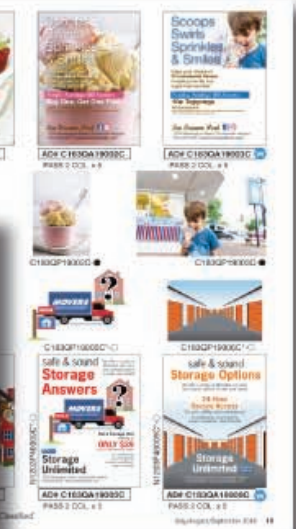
AD# C163QA19002C
PASS 2 COL. x 5

Scoops Swirls Sprinkles & Smiles

Buy One, Get One Free

The Toppings

Ice Cream Land

AD# C163QA19003C
PASS 2 COL. x 5

C163QP19002C

C163QP19003C

MOVERS

C163QP19004C

C163QP19005C

safe & sound
Storage Answers

MOVERS

ONLY $25

Storage Unlimited

AD# C163QA19004C
PASS 2 COL. x 5

safe & sound
Storage Options

24 Hour Secure Access

Storage Unlimited

AD# C163QA19005C
PASS 2 COL. x 5

N163PA19004C

N163PA19005C

Classified

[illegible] 13